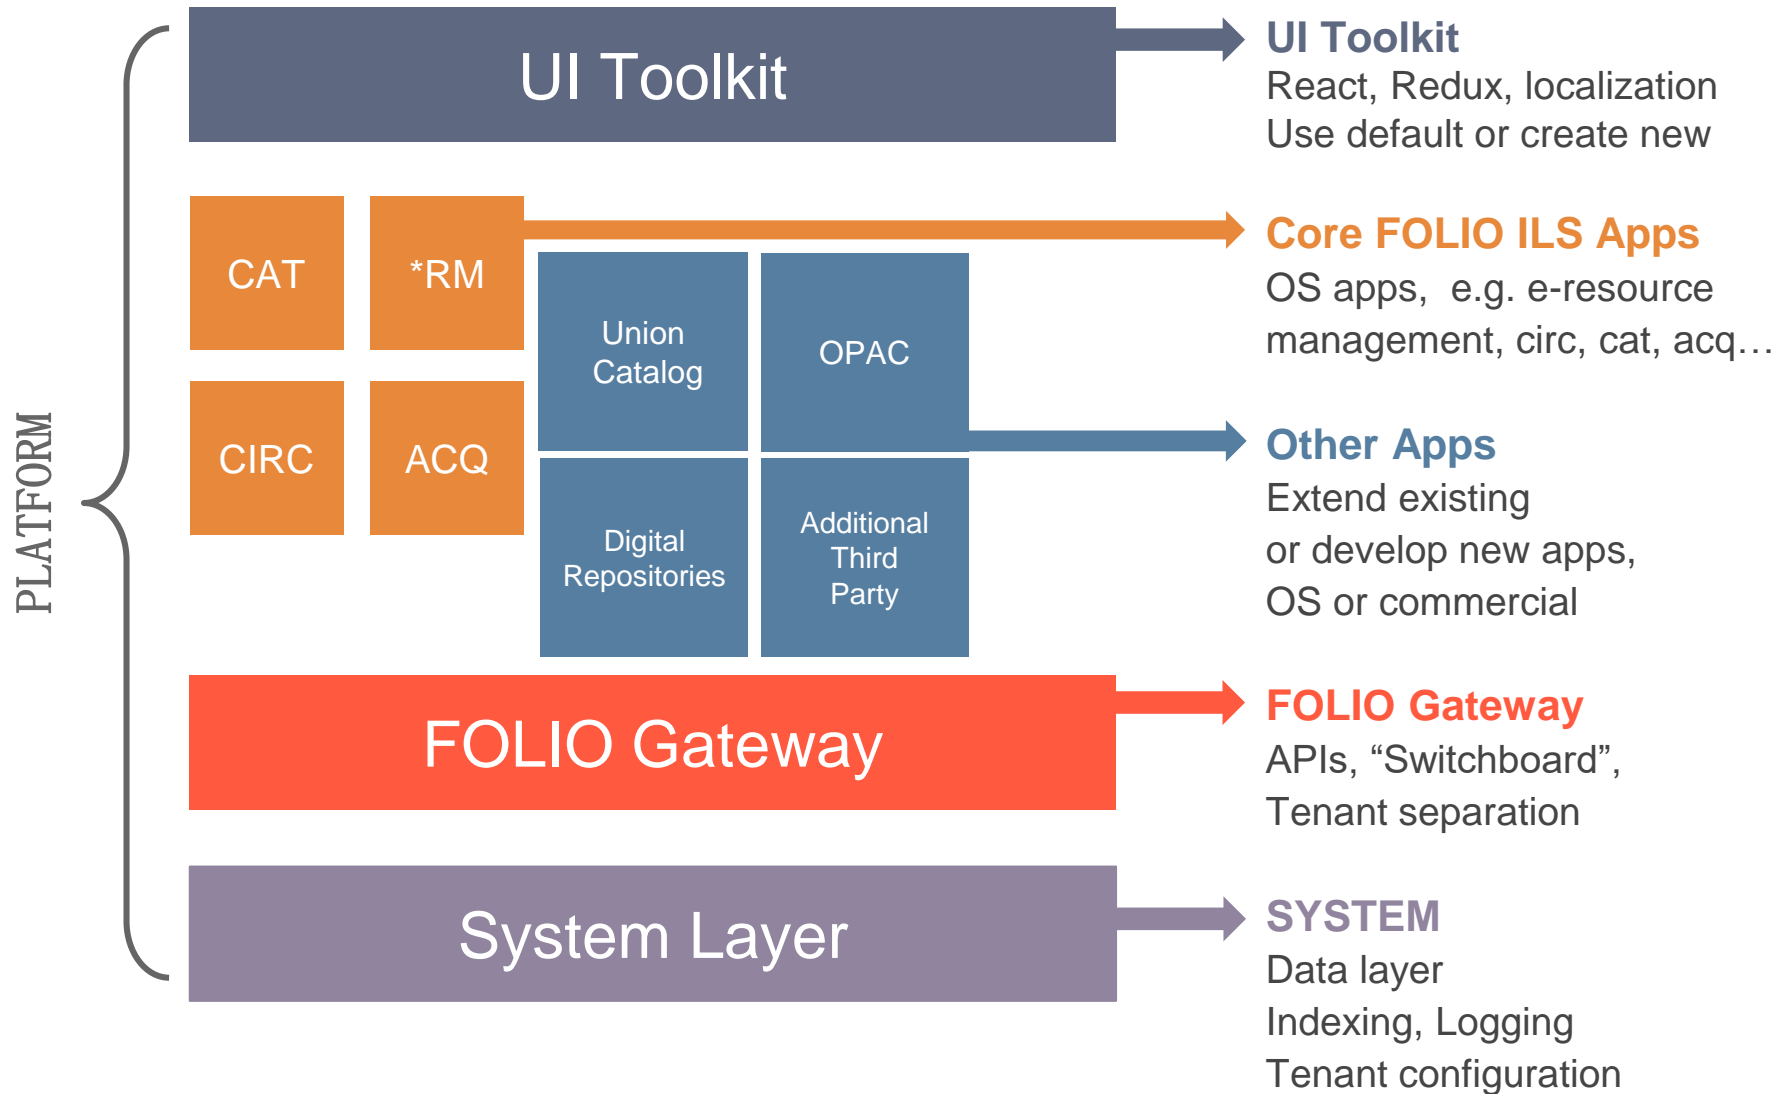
PLATFORM

UI Toolkit

CAT

*RM

CIRC

ACQ

Union Catalog

OPAC

Digital Repositories

Additional Third Party

FOLIO Gateway

System Layer

UI Toolkit
React, Redux, localization
Use default or create new

Core FOLIO ILS Apps
OS apps, e.g. e-resource management, circ, cat, acq…

Other Apps
Extend existing or develop new apps, OS or commercial

FOLIO Gateway
APIs, “Switchboard”, Tenant separation

SYSTEM
Data layer
Indexing, Logging
Tenant configuration